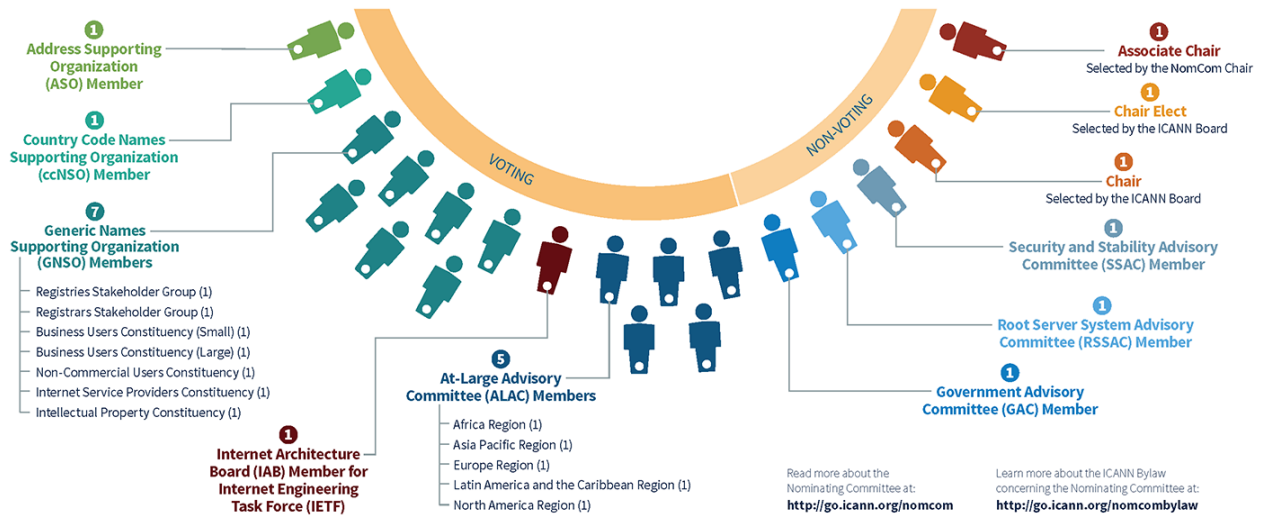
1
Address Supporting Organization (ASO) Member

1
Country Code Names Supporting Organization (ccNSO) Member

7
Generic Names Supporting Organization (GNSO) Members

Registries Stakeholder Group (1)
Registrars Stakeholder Group (1)
Business Users Constituency (Small) (1)
Business Users Constituency (Large) (1)
Non-Commercial Users Constituency (1)
Internet Service Providers Constituency (1)
Intellectual Property Constituency (1)

VOTING

NON-VOTING

1
Internet Architecture Board (IAB) Member for Internet Engineering Task Force (IETF)

5
At-Large Advisory Committee (ALAC) Members

Africa Region (1)
Asia Pacific Region (1)
Europe Region (1)
Latin America and the Caribbean Region (1)
North America Region (1)

1
Associate Chair
Selected by the NomCom Chair

1
Chair Elect
Selected by the ICANN Board

1
Chair
Selected by the ICANN Board

1
Security and Stability Advisory Committee (SSAC) Member

1
Root Server System Advisory Committee (RSSAC) Member

1
Government Advisory Committee (GAC) Member

Read more about the Nominating Committee at:
http://go.icann.org/nomcom

Learn more about the ICANN Bylaw concerning the Nominating Committee at:
http://go.icann.org/nomcombylaw